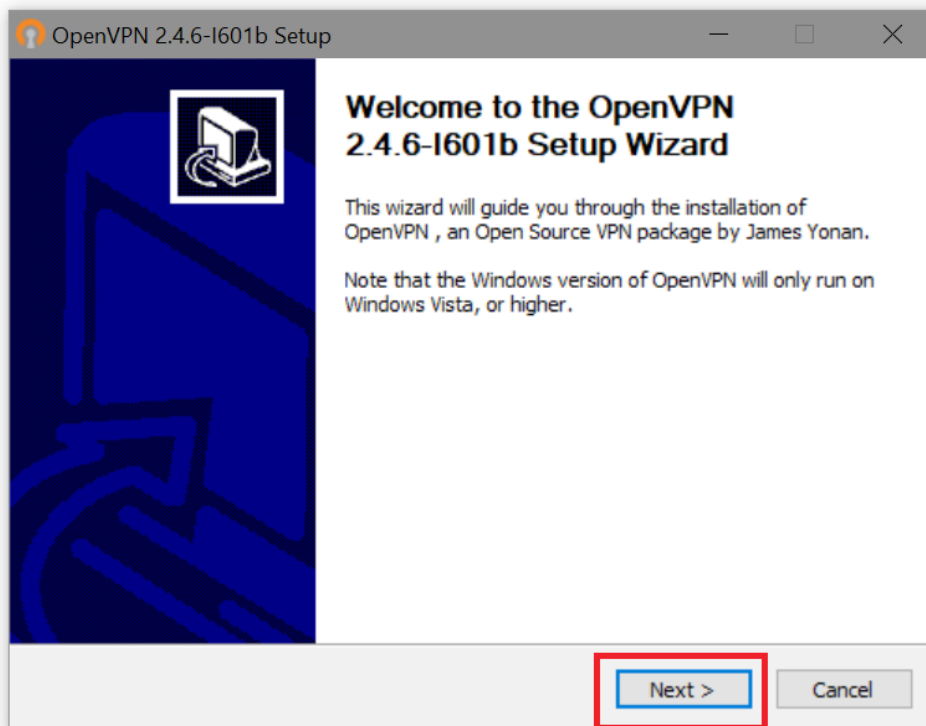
OpenVPN 2.4.6-I601b Setup

Welcome to the OpenVPN 2.4.6-I601b Setup Wizard

This wizard will guide you through the installation of OpenVPN , an Open Source VPN package by James Yonan.

Note that the Windows version of OpenVPN will only run on Windows Vista, or higher.

Next >

Cancel